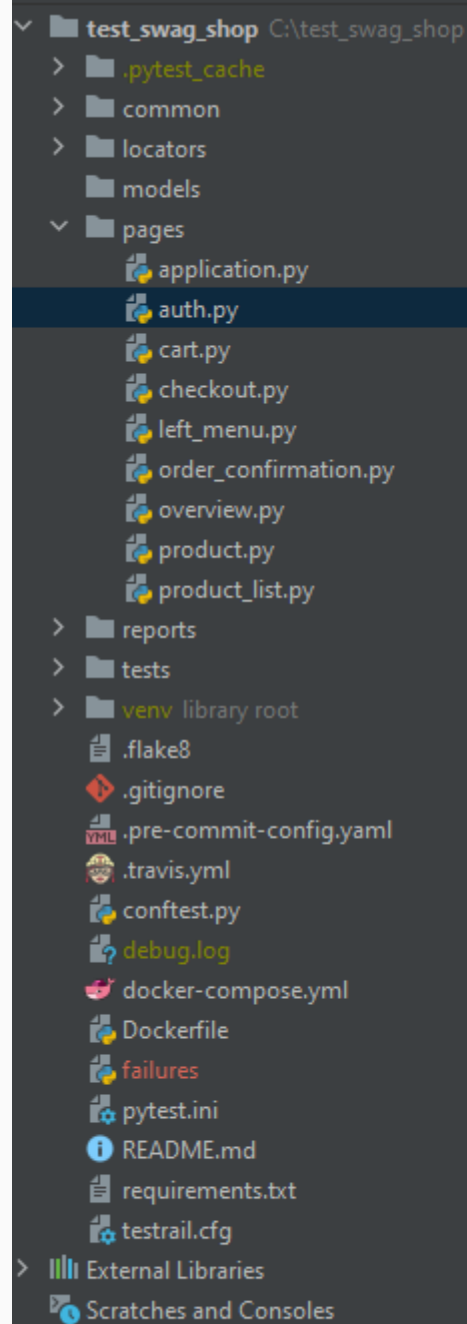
test_swag_shop C:\test_swag_shop
.pytest_cache
common
locators
models
pages
application.py
auth.py
cart.py
checkout.py
left_menu.py
order_confirmation.py
overview.py
product.py
product_list.py
reports
tests
venv library root
.flake8
.gitignore
YML .pre-commit-config.yaml
.travis.yml
conftest.py
debug.log
docker-compose.yml
Dockerfile
failures
pytest.ini
README.md
requirements.txt
testrail.cfg
External Libraries
Scratches and Consoles